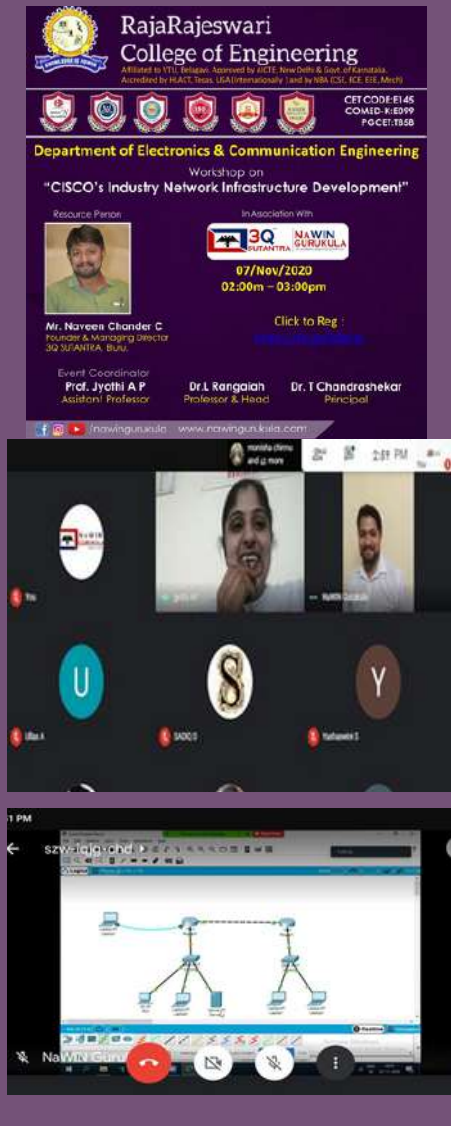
RajaRajeswari College of Engineering

Affiliated to VTU, Belagavi, Approved by AICTE, New Delhi & Govt. of Karnataka, Accredited by NAAC, Texas, USA (Internationally) and by NBA (CSE, ECE, EEE, Mech)

CET CODE:E145
COMED-K:E099
PGCET:T858

Department of Electronics & Communication Engineering

Workshop on
"CISCO's Industry Network Infrastructure Development"

Resource Person

In Association With

3Q SUTANTRA NAWIN GURUKULA

07/Nov/2020
02:00m – 03:00pm

Click to Reg :
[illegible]

Mr. Naveen Chander C
Founder & Managing Director
3Q SUTANTRA, Blulu.

Event Coordinator
Prof. Jyothi A P
Assistant Professor

Dr.L Rangaiah
Professor & Head

Dr. T Chandrashekar
Principal

/nawingurukula www.nawingurukula.com

monisha chinnu and 41 more

2:01 PM

You

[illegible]

NaWIN Gurukula

U
Ullas A

S
SADIQ S

Y
Yashaswini S

1 PM

szw-iqjq-ohd

NaWIN Guru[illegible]